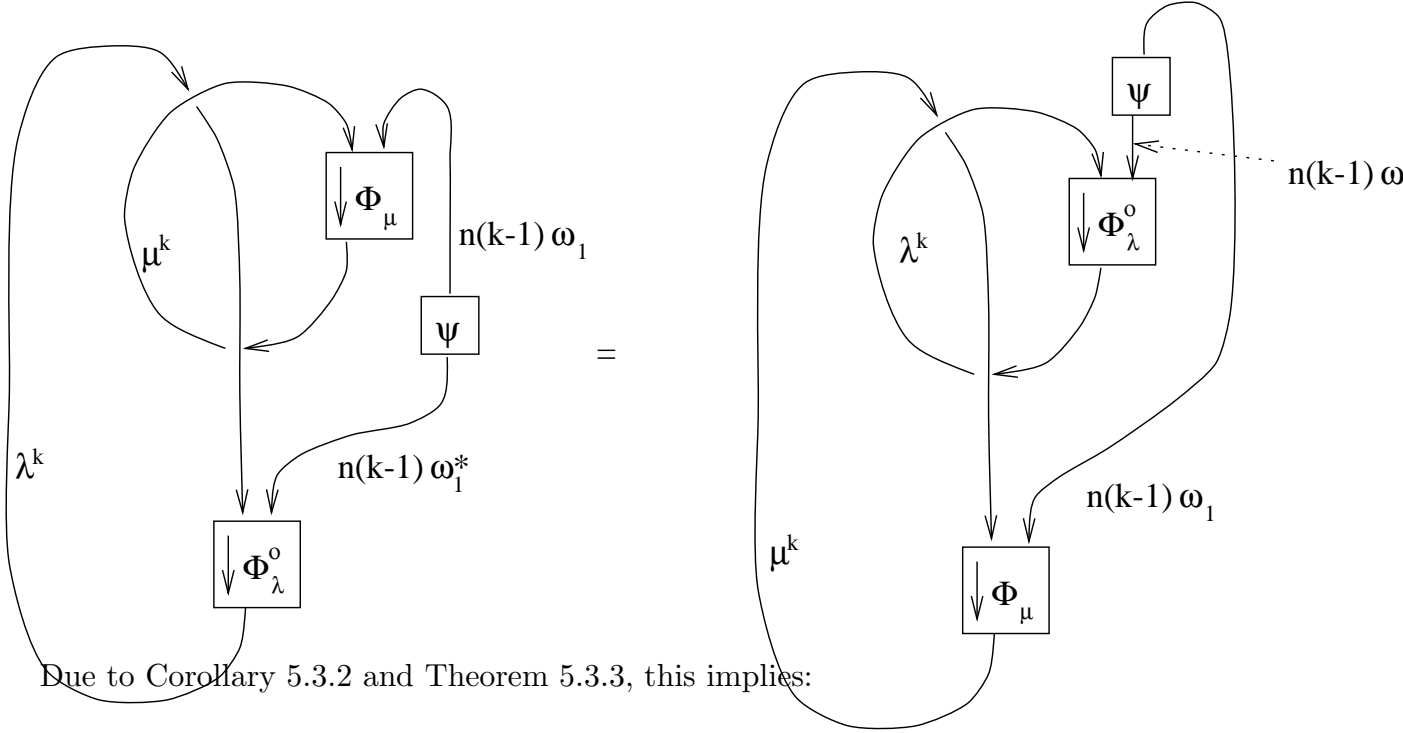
$\Phi_\mu$

$\mu^k$

$n(k-1)\,\omega_1$

$\psi$

$\lambda^k$

$n(k-1)\,\omega_1^*$

$\Phi^o_\lambda$

=

$\psi$

$n(k-1)\,\omega$

$\lambda^k$

$\Phi^o_\lambda$

$n(k-1)\,\omega_1$

$\mu^k$

$\Phi_\mu$

Due to Corollary 5.3.2 and Theorem 5.3.3, this implies: